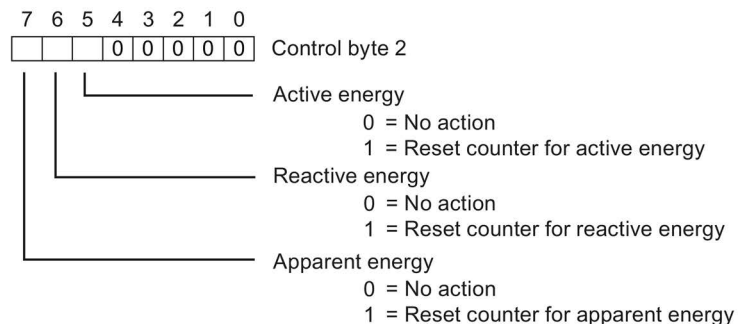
7 6 5 4 3 2 1 0

| | | |0|0|0|0|0| Control byte 2

Active energy
0 = No action
1 = Reset counter for active energy

Reactive energy
0 = No action
1 = Reset counter for reactive energy

Apparent energy
0 = No action
1 = Reset counter for apparent energy